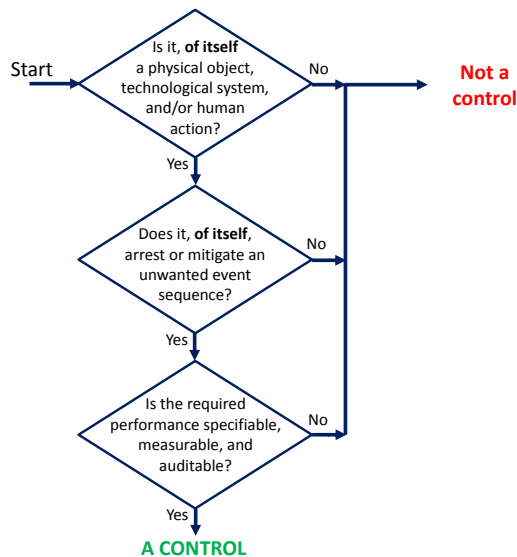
Start

Is it, **of itself** a physical object, technological system, and/or human action?

No

Not a control

Yes

Does it, **of itself**, arrest or mitigate an unwanted event sequence?

No

Yes

Is the required performance specifiable, measurable, and auditable?

No

Yes

A CONTROL